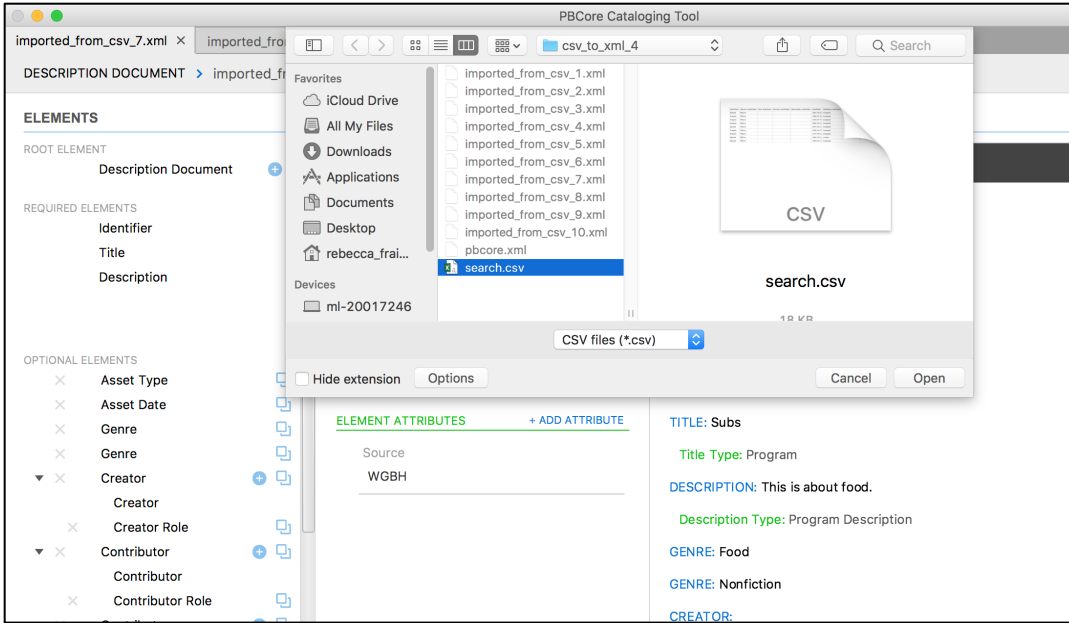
PBCore Cataloging Tool

imported_from_csv_7.xml ×
imported_fro

csv_to_xml_4

Search

DESCRIPTION DOCUMENT > imported_fr

ELEMENTS

ROOT ELEMENT
Description Document

REQUIRED ELEMENTS
Identifier
Title
Description

OPTIONAL ELEMENTS
Asset Type
Asset Date
Genre
Genre
Creator
Creator
Creator Role
Contributor
Contributor
Contributor Role

Favorites
iCloud Drive
All My Files
Downloads
Applications
Documents
Desktop
rebecca_frai...

Devices
ml-20017246

imported_from_csv_1.xml
imported_from_csv_2.xml
imported_from_csv_3.xml
imported_from_csv_4.xml
imported_from_csv_5.xml
imported_from_csv_6.xml
imported_from_csv_7.xml
imported_from_csv_8.xml
imported_from_csv_9.xml
imported_from_csv_10.xml
pbcore.xml
search.csv

CSV

search.csv

18 KB

CSV files (*.csv)

Hide extension
Options
Cancel
Open

ELEMENT ATTRIBUTES
+ ADD ATTRIBUTE

Source
WGBH

TITLE: Subs
Title Type: Program
DESCRIPTION: This is about food.
Description Type: Program Description
GENRE: Food
GENRE: Nonfiction
CREATOR: